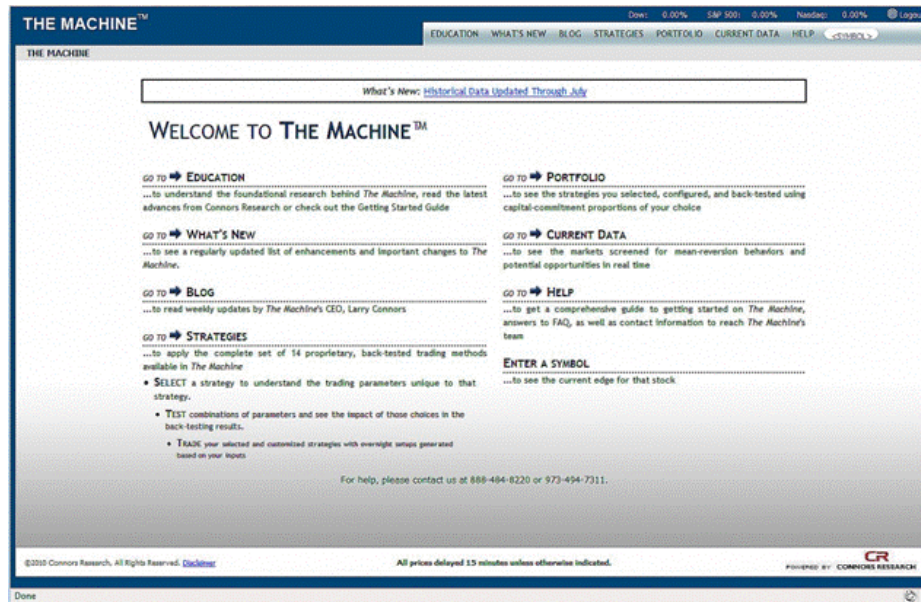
THE MACHINE™

Dow: 0.00% S&P 500: 0.00% Nasdaq: 0.00% Logout

EDUCATION WHAT'S NEW BLOG STRATEGIES PORTFOLIO CURRENT DATA HELP <SYMBOL>

THE MACHINE

What's New: Historical Data Updated Through July

WELCOME TO THE MACHINE™

GO TO ➜ EDUCATION
...to understand the foundational research behind *The Machine*, read the latest advances from Connors Research or check out the Getting Started Guide

GO TO ➜ WHAT'S NEW
...to see a regularly updated list of enhancements and important changes to *The Machine*.

GO TO ➜ BLOG
...to read weekly updates by *The Machine*'s CEO, Larry Connors

GO TO ➜ STRATEGIES
...to apply the complete set of 14 proprietary, back-tested trading methods available in *The Machine*

• SELECT a strategy to understand the trading parameters unique to that strategy.

• TEST combinations of parameters and see the impact of those choices in the back-testing results.

• TRADE your selected and customized strategies with overnight setups generated based on your inputs

GO TO ➜ PORTFOLIO
...to see the strategies you selected, configured, and back-tested using capital-commitment proportions of your choice

GO TO ➜ CURRENT DATA
...to see the markets screened for mean-reversion behaviors and potential opportunities in real time

GO TO ➜ HELP
...to get a comprehensive guide to getting started on *The Machine*, answers to FAQ, as well as contact information to reach *The Machine*'s team

ENTER A SYMBOL
...to see the current edge for that stock

For help, please contact us at 888-484-8220 or 973-494-7311.

©2010 Connors Research, All Rights Reserved. Disclaimer

All prices delayed 15 minutes unless otherwise indicated.

CR
POWERED BY CONNORS RESEARCH

Done